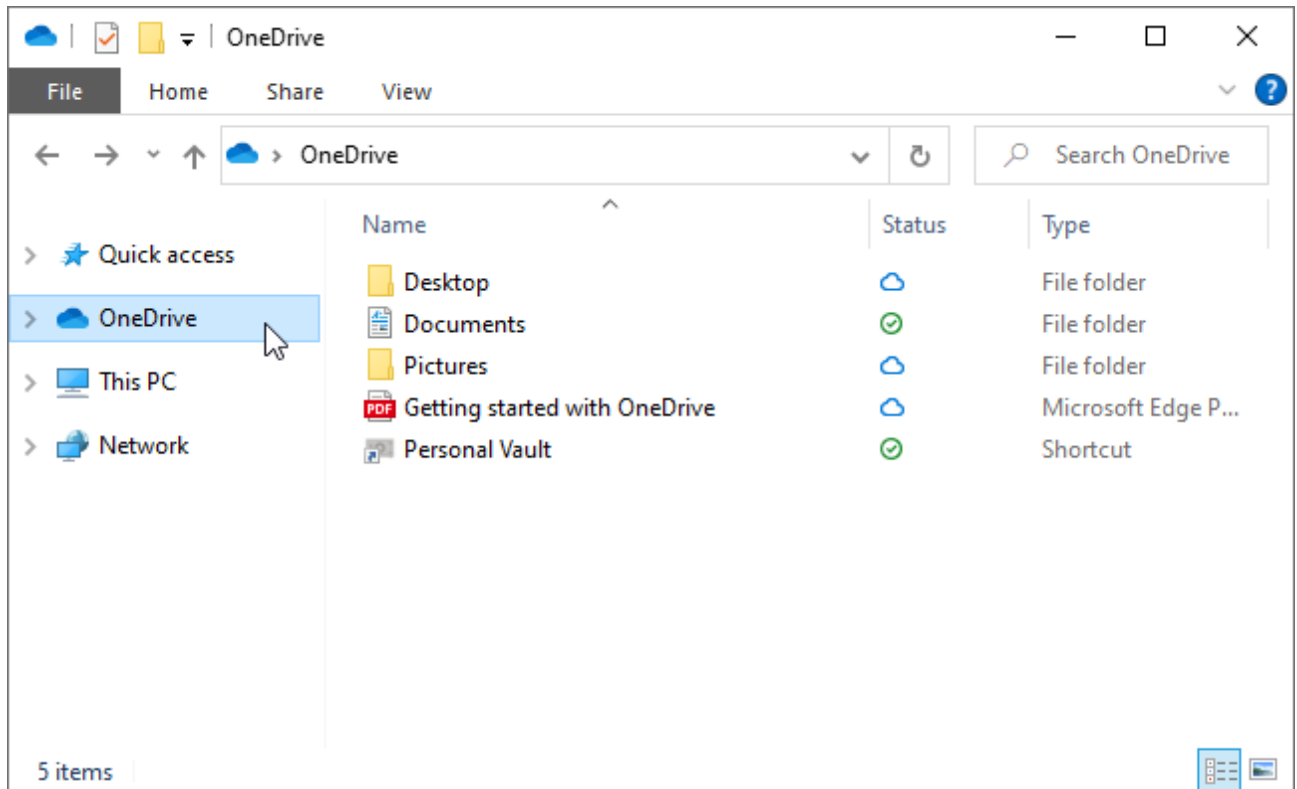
OneDrive

File Home Share View

OneDrive

Search OneDrive

Quick access
OneDrive
This PC
Network

| Name | Status | Type |
|---|---|---|
| Desktop | | File folder |
| Documents | | File folder |
| Pictures | | File folder |
| PDF Getting started with OneDrive | | Microsoft Edge P... |
| Personal Vault | | Shortcut |

5 items